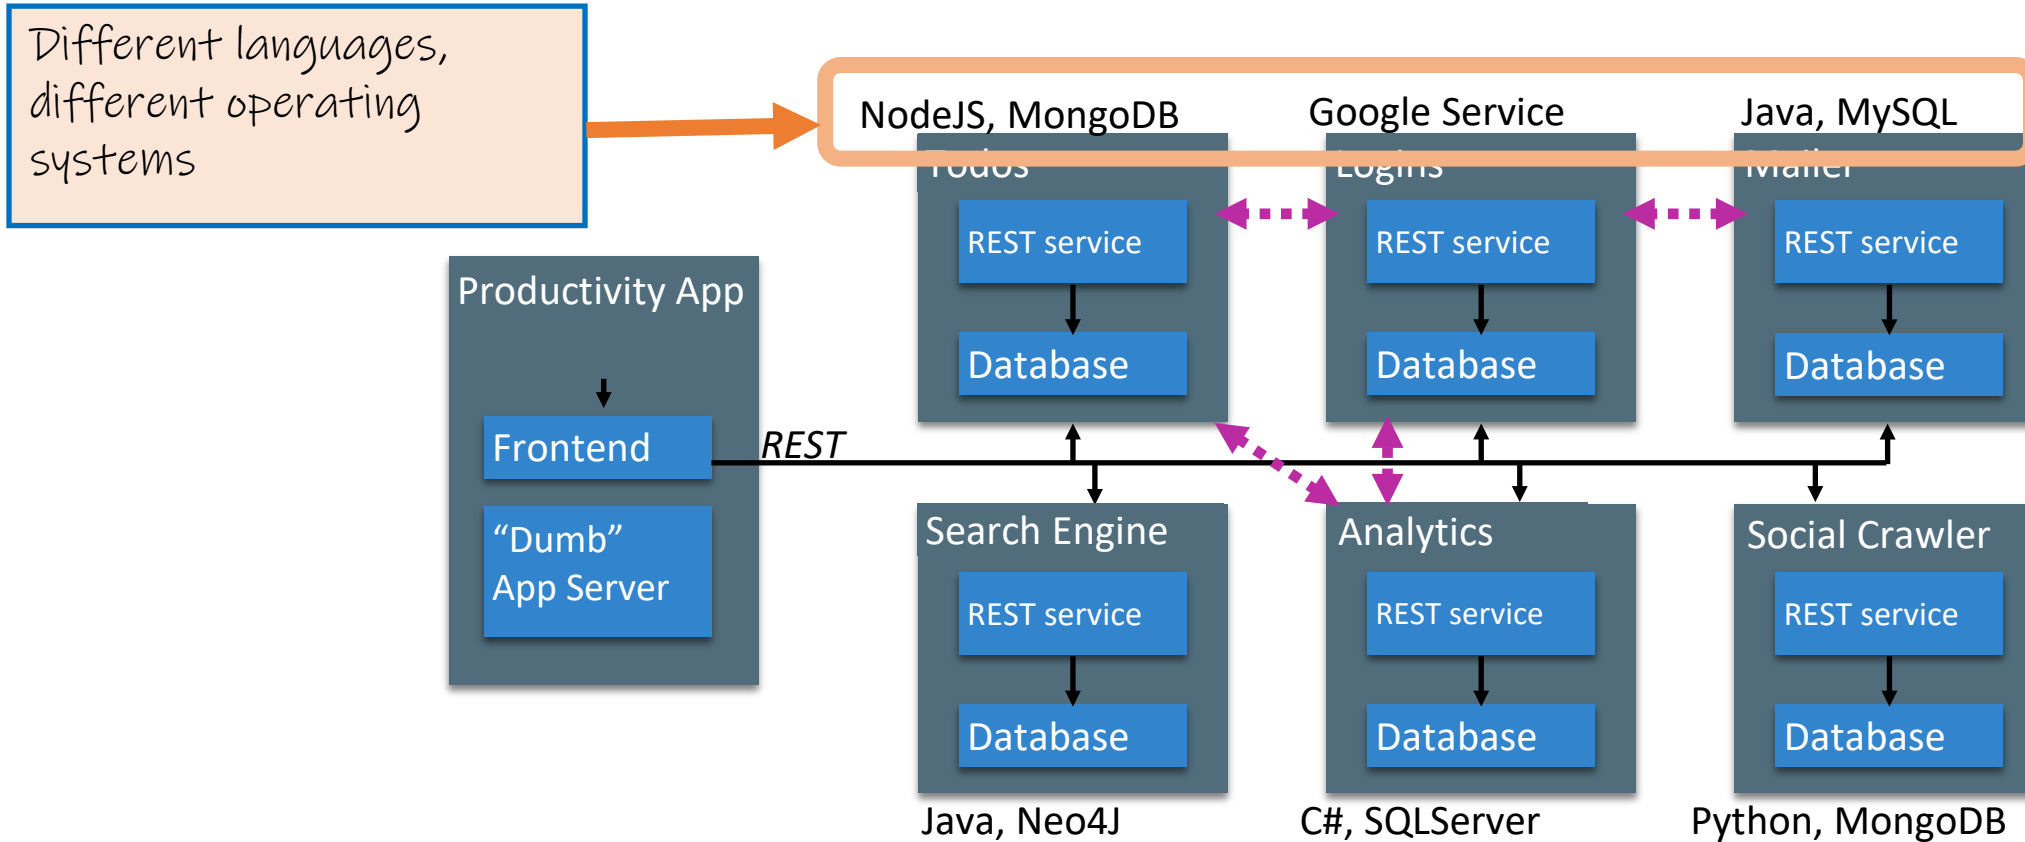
Different languages, different operating systems

NodeJS, MongoDB

Google Service

Java, MySQL

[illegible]

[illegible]

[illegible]

REST service

Database

REST service

Database

REST service

Database

Productivity App

Frontend

"Dumb" App Server

REST

Search Engine

REST service

Database

Analytics

REST service

Database

Social Crawler

REST service

Database

Java, Neo4J

C#, SQLServer

Python, MongoDB